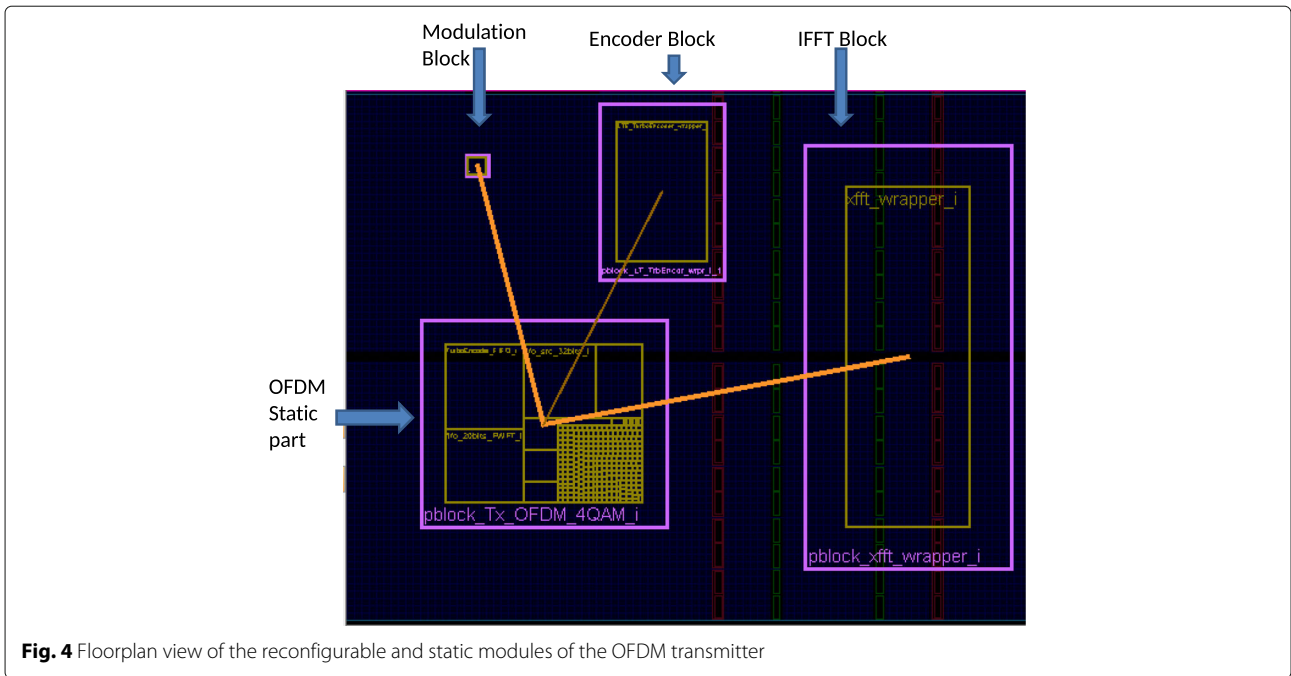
Modulation Block

Encoder Block

IFFT Block

LTE_TurboEncoder_wrapper_i

pblock_LT_TrbEncdr_wrpr_i_1

xfft_wrapper_i

TurboEncoder_FIFO_i

fifo_prc_32bits_i

fifo_20bits_FWFT_i

OFDM Static part

pblock_Tx_OFDM_4QAM_i

pblock_xfft_wrapper_i

**Fig. 4** Floorplan view of the reconfigurable and static modules of the OFDM transmitter